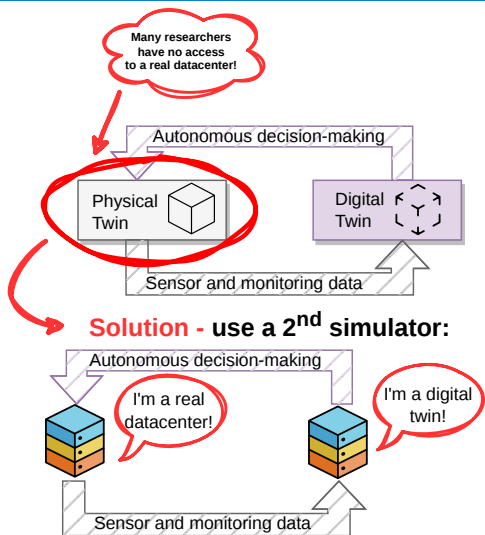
Many researchers have no access to a real datacenter!

Autonomous decision-making

Physical Twin

Digital Twin

Sensor and monitoring data

Solution - use a 2$^{nd}$ simulator:

Autonomous decision-making

I'm a real datacenter!

I'm a digital twin!

Sensor and monitoring data